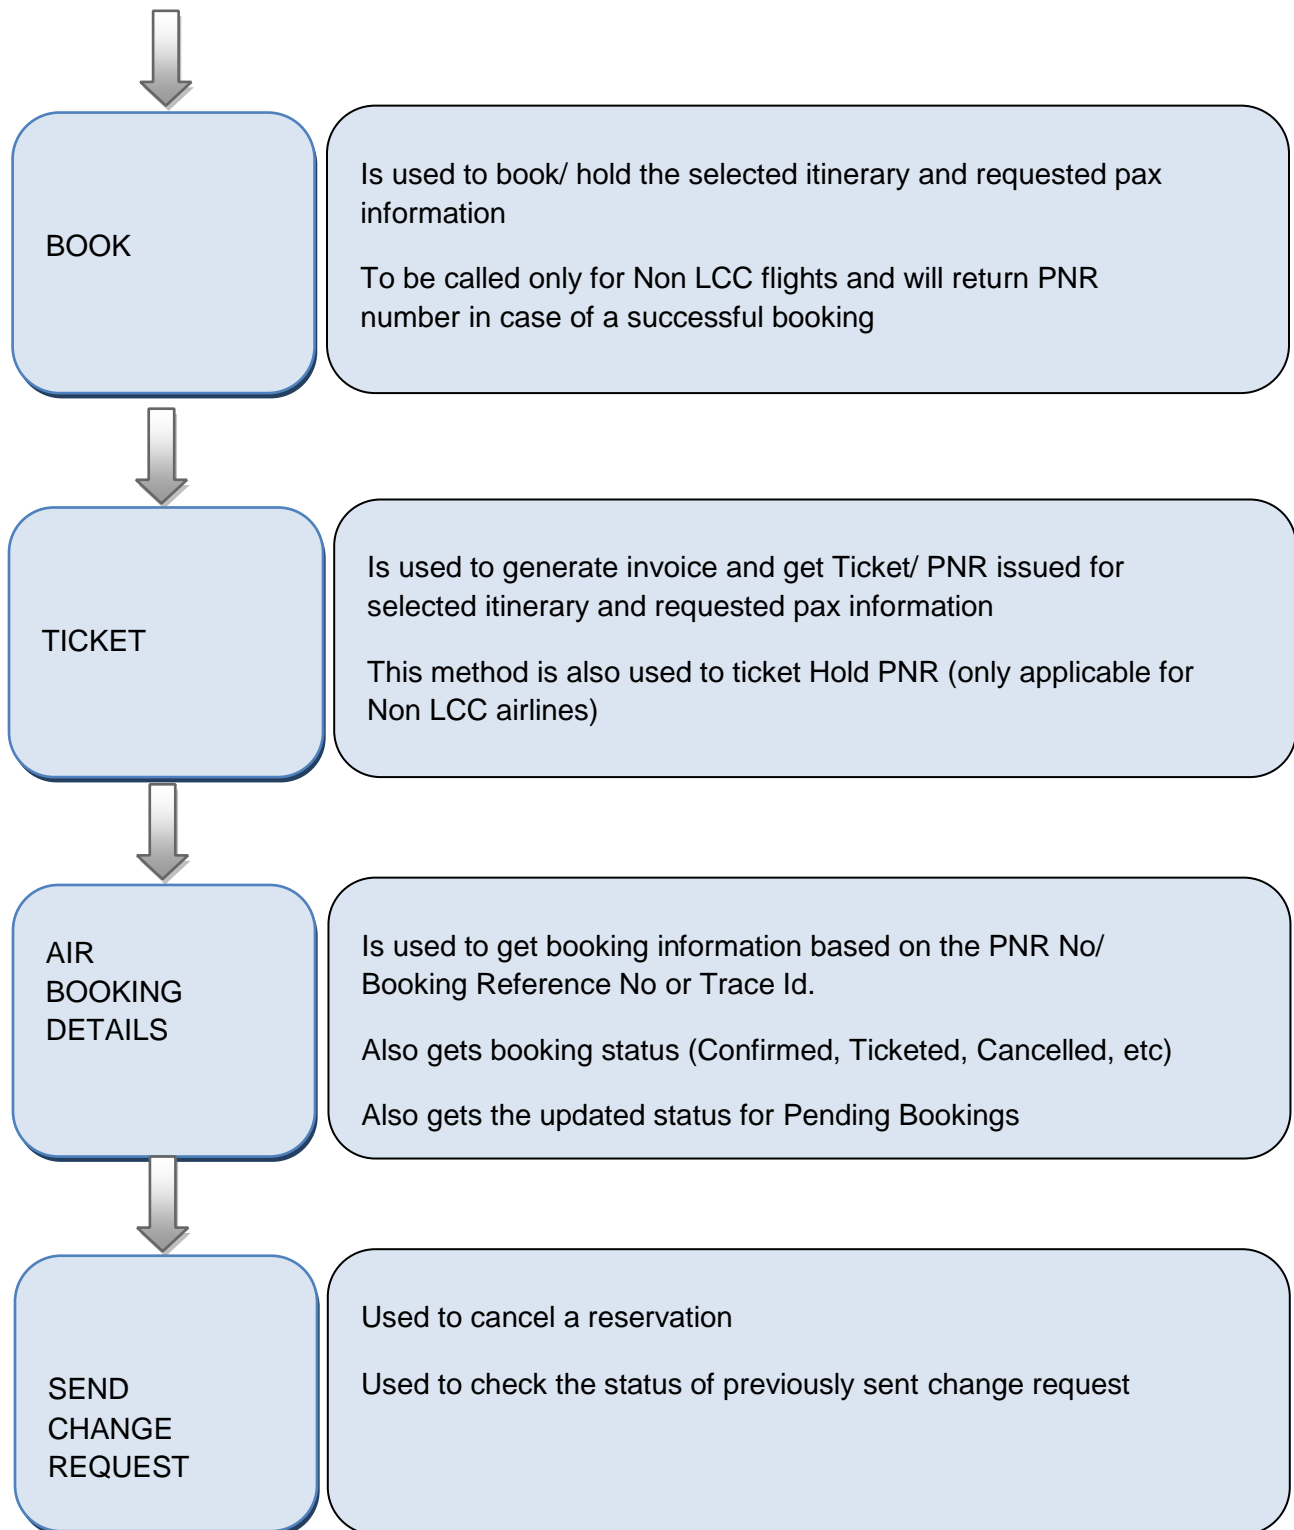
BOOK

Is used to book/ hold the selected itinerary and requested pax information

To be called only for Non LCC flights and will return PNR number in case of a successful booking

TICKET

Is used to generate invoice and get Ticket/ PNR issued for selected itinerary and requested pax information

This method is also used to ticket Hold PNR (only applicable for Non LCC airlines)

AIR BOOKING DETAILS

Is used to get booking information based on the PNR No/ Booking Reference No or Trace Id.

Also gets booking status (Confirmed, Ticketed, Cancelled, etc)

Also gets the updated status for Pending Bookings

SEND CHANGE REQUEST

Used to cancel a reservation

Used to check the status of previously sent change request